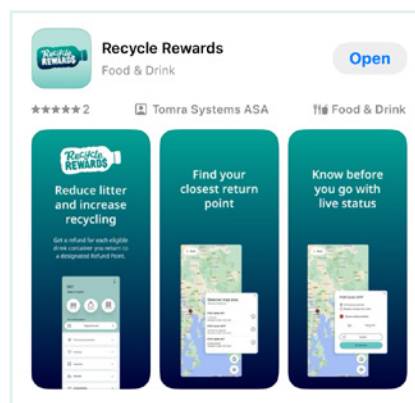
Recycle Rewards

Recycle Rewards
Food & Drink

Open

★★★★★ 2

Tomra Systems ASA

Food & Drink

Recycle REWARDS

Reduce litter and increase recycling

Get a refund for each eligible drink container you return to a designated Refund Point.

Find your closest return point

Know before you go with live status

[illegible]